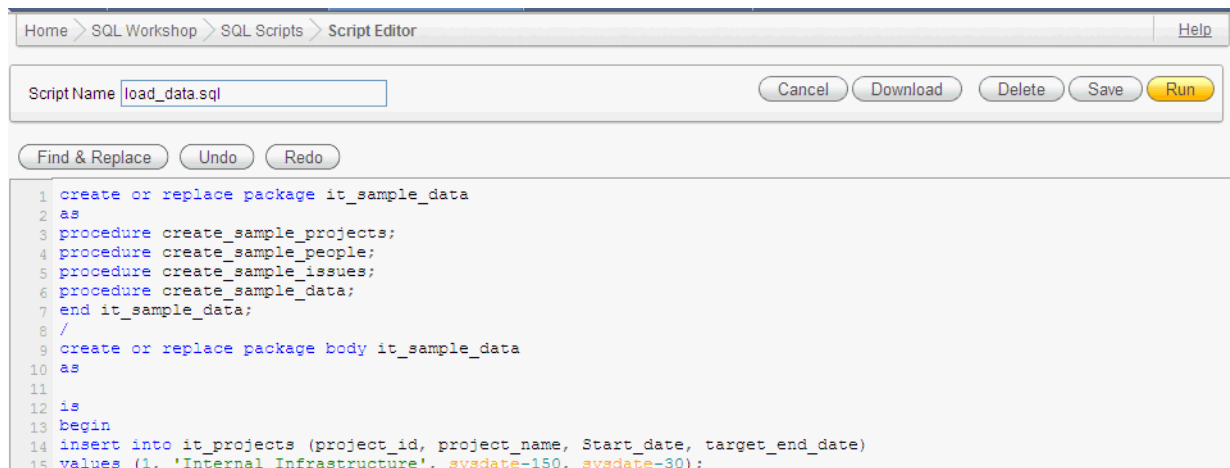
Home > SQL Workshop > SQL Scripts > Script Editor

Help

Script Name load_data.sql

Cancel Download Delete Save Run

Find & Replace Undo Redo

1 create or replace package it_sample_data
2 as
3 procedure create_sample_projects;
4 procedure create_sample_people;
5 procedure create_sample_issues;
6 procedure create_sample_data;
7 end it_sample_data;
8 /
9 create or replace package body it_sample_data
10 as
11
12 is
13 begin
14 insert into it_projects (project_id, project_name, Start_date, target_end_date)
15 values (1, 'Internal Infrastructure', sysdate-150, sysdate-30);